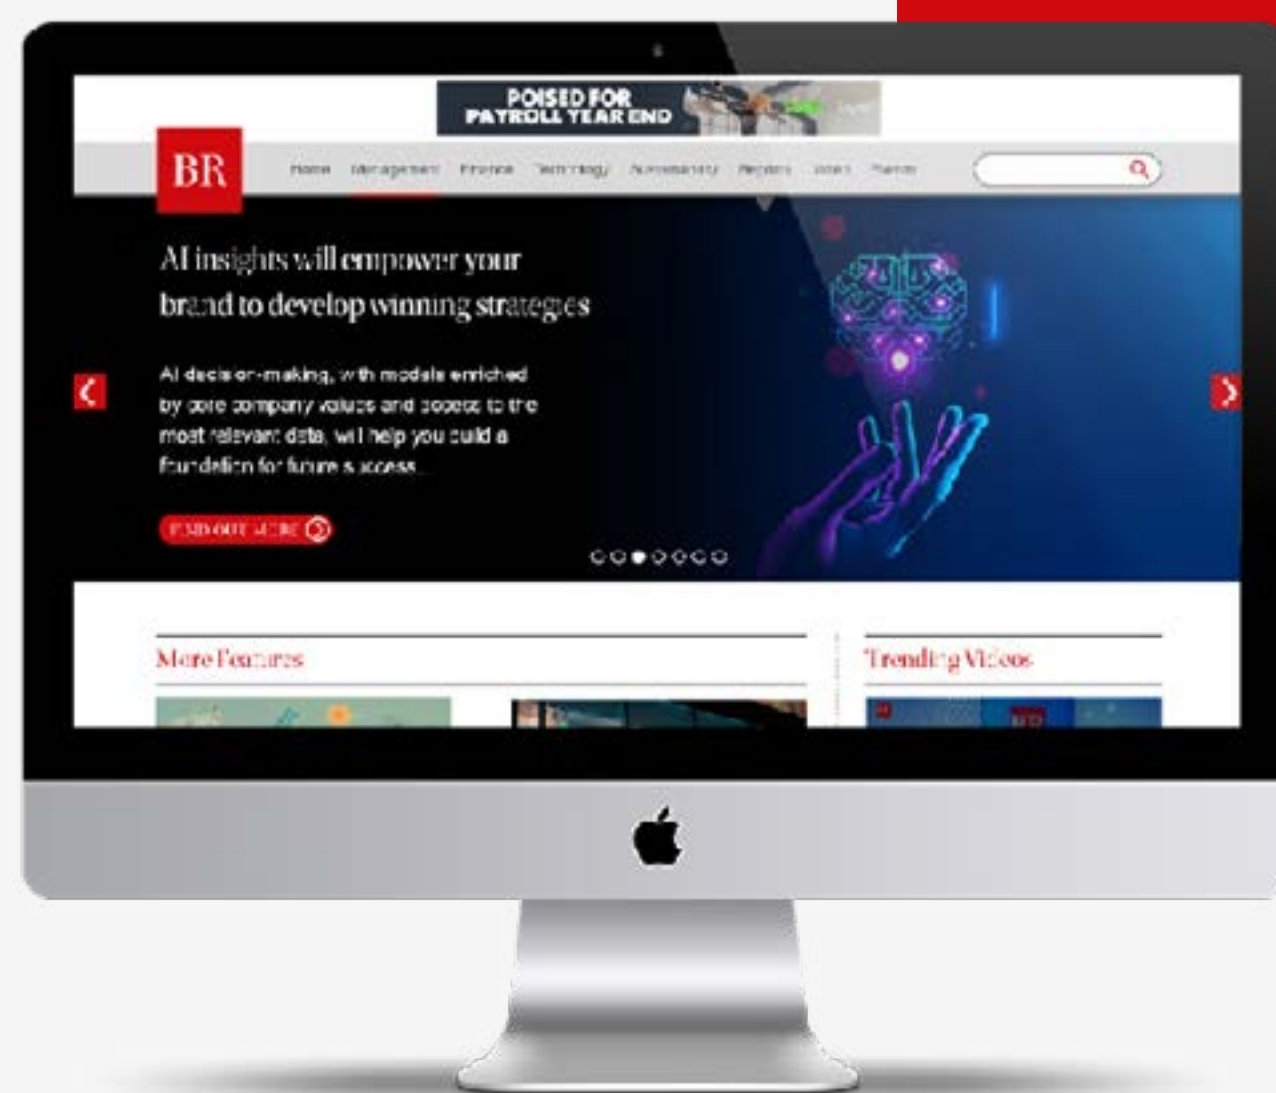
POISED FOR PAYROLL YEAR END

BR

Home Management Finance Technology Sustainability Reports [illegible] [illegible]

AI insights will empower your brand to develop winning strategies

AI decision-making, with models enriched by core company values and access to the most relevant data, will help you build a foundation for future success.

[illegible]

More Features

Trending Videos